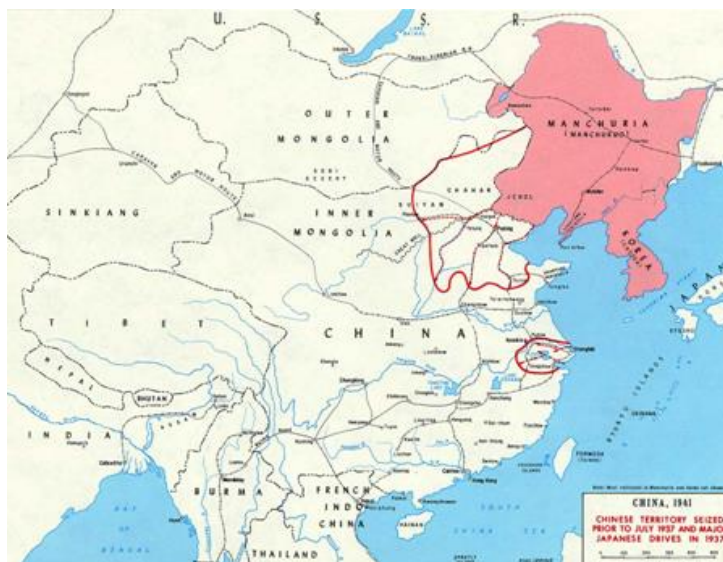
U. S. S. R.

OUTER MONGOLIA

GOBI DESERT

MANCHURIA (MANCHUKUO)

SINKIANG

INNER MONGOLIA

CHAHAR

JEHOL

SUIYAN

KOREA

JAPAN

TIBET

CHINA

NEPAL

BHUTAN

INDIA

BURMA

FRENCH INDO CHINA

THAILAND

HAINAN

SOUTH CHINA SEA

BAY OF BENGAL

FORMOSA

Shanghai

Hong Kong

CHINA, 1941

CHINESE TERRITORY SEIZED PRIOR TO JULY 1937 AND MAJO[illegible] JAPANESE DRIVES IN 193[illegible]